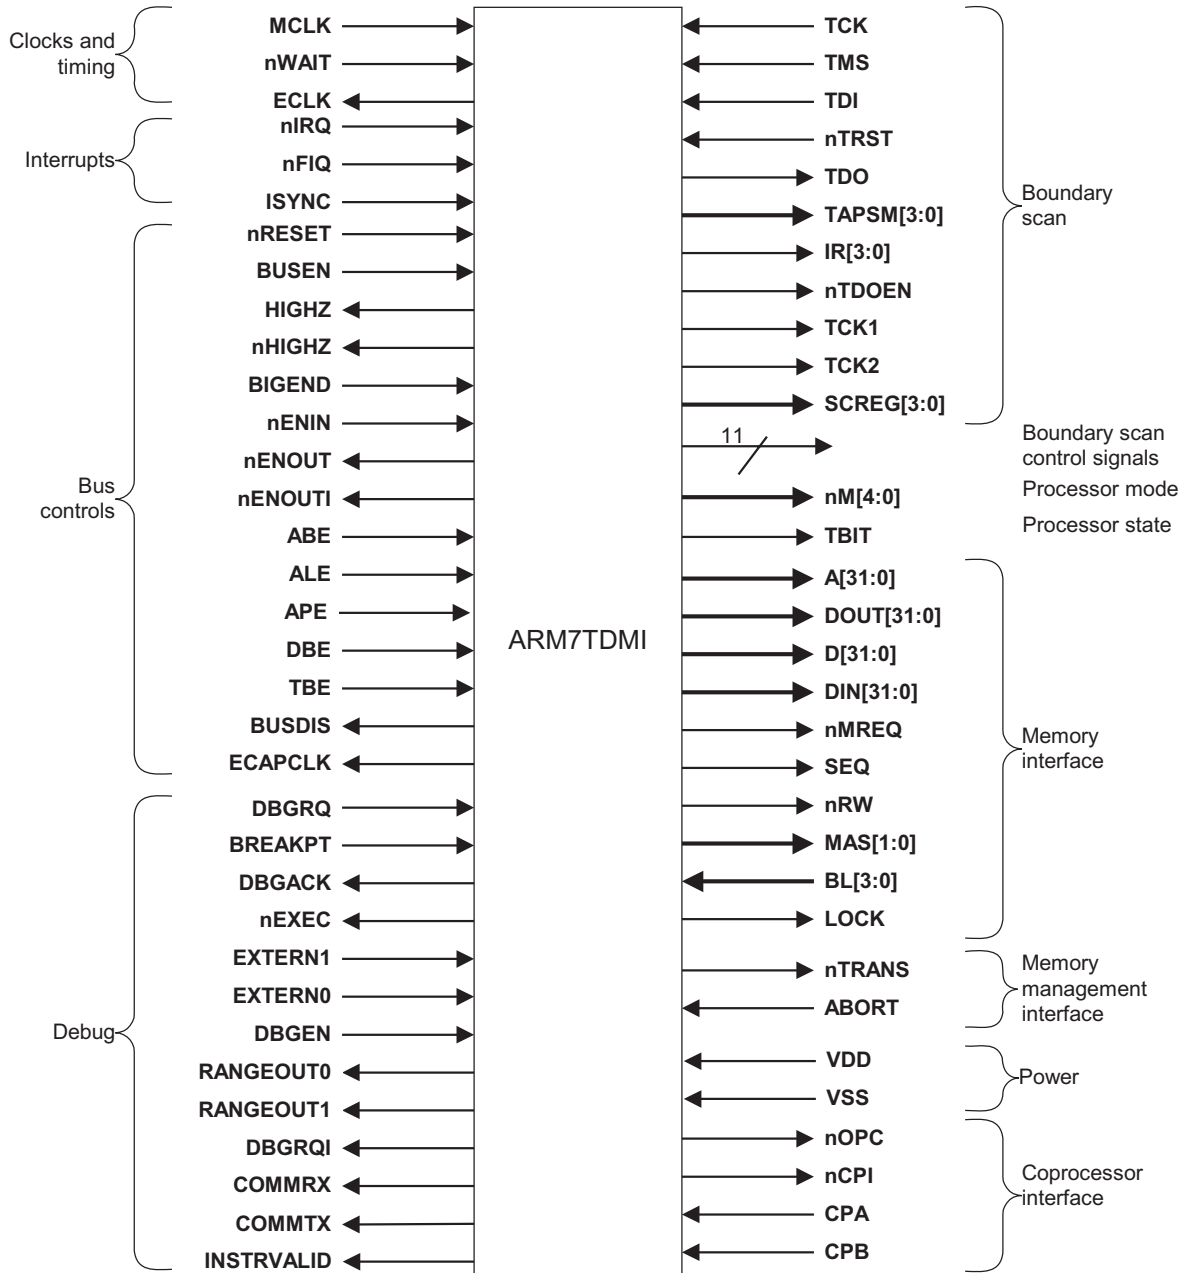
Clocks and timing

MCLK
nWAIT
ECLK

Interrupts

nIRQ
nFIQ
ISYNC

Bus controls

nRESET
BUSEN
HIGHZ
nHIGHZ
BIGEND
nENIN
nENOUT
nENOUTI
ABE
ALE
APE
DBE
TBE
BUSDIS
ECAPCLK

Debug

DBGRQ
BREAKPT
DBGACK
nEXEC
EXTERN1
EXTERN0
DBGEN
RANGEOUT0
RANGEOUT1
DBGRQI
COMMRX
COMMTX
INSTRVALID

ARM7TDMI

TCK
TMS
TDI
nTRST
TDO
TAPSM[3:0]
IR[3:0]
nTDOEN
TCK1
TCK2
SCREG[3:0]

Boundary scan

11

Boundary scan control signals

nM[4:0]
Processor mode

TBIT
Processor state

A[31:0]
DOUT[31:0]
D[31:0]
DIN[31:0]
nMREQ
SEQ
nRW
MAS[1:0]
BL[3:0]
LOCK

Memory interface

nTRANS
ABORT

Memory management interface

VDD
VSS

Power

nOPC
nCPI
CPA
CPB

Coprocessor interface